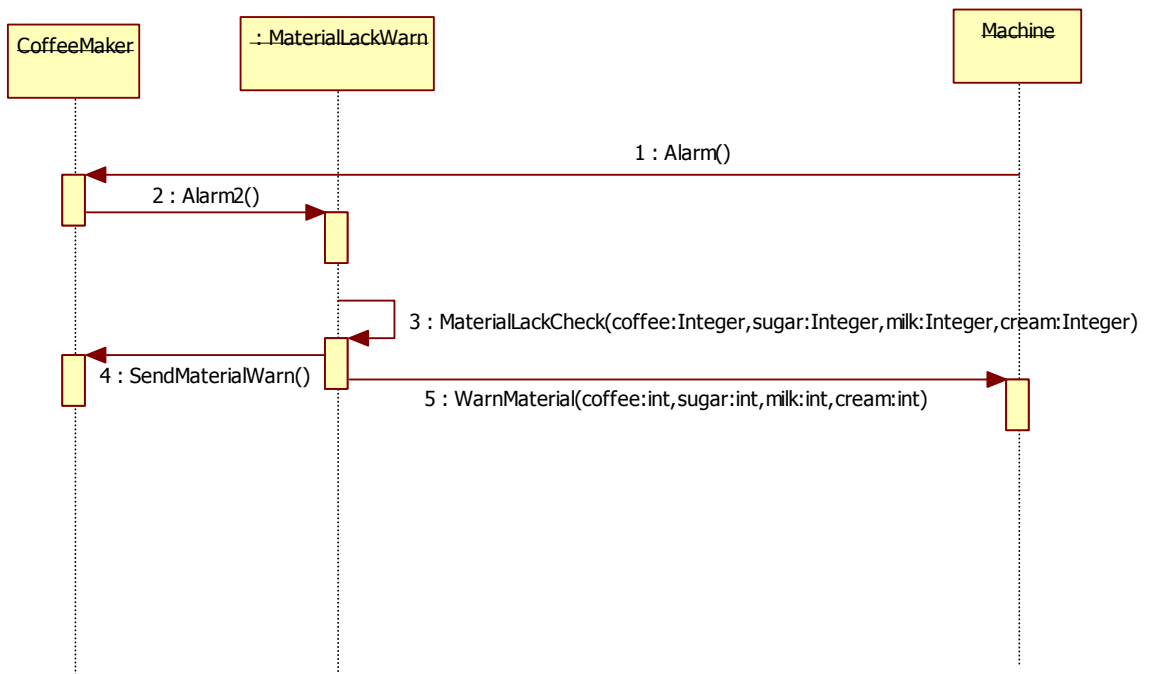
CoffeeMaker

: MaterialLackWarn

Machine

1 : Alarm()

2 : Alarm2()

3 : MaterialLackCheck(coffee:Integer,sugar:Integer,milk:Integer,cream:Integer)

4 : SendMaterialWarn()

5 : WarnMaterial(coffee:int,sugar:int,milk:int,cream:int)